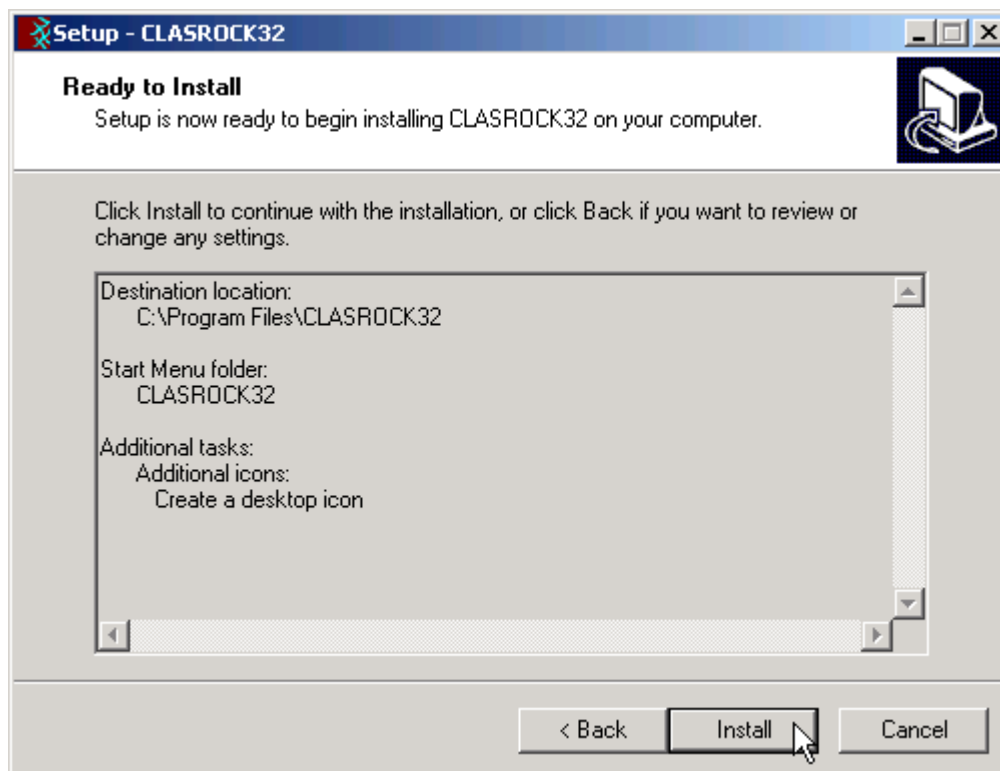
Setup - CLASROCK32

Ready to Install
Setup is now ready to begin installing CLASROCK32 on your computer.

Click Install to continue with the installation, or click Back if you want to review or change any settings.

Destination location:
C:\Program Files\CLASROCK32

Start Menu folder:
CLASROCK32

Additional tasks:
Additional icons:
Create a desktop icon

< Back
Install
Cancel